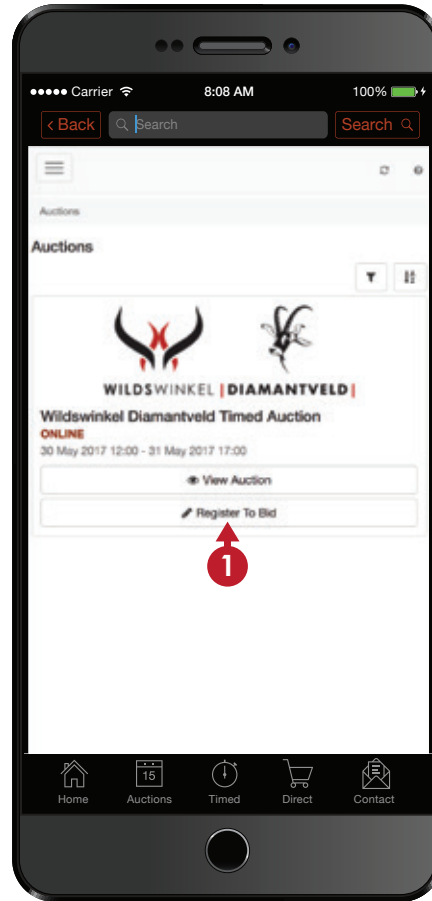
●●●●● Carrier 8:08 AM 100%

‹ Back Search Search

Auctions

Auctions

WILDSWINKEL | DIAMANTVELD |

Wildswinkel Diamantveld Timed Auction

ONLINE

30 May 2017 12:00 - 31 May 2017 17:00

View Auction

Register To Bid

1

Home Auctions 15 Timed Direct Contact